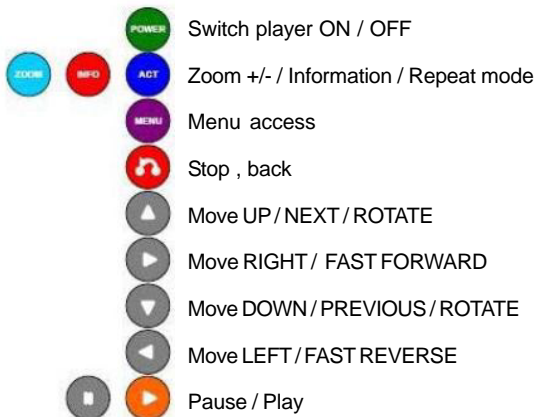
POWER Switch player ON / OFF

ZOOM INFO ACT Zoom +/- / Information / Repeat mode

MENU Menu access

Stop , back

Move UP / NEXT / ROTATE

Move RIGHT / FAST FORWARD

Move DOWN / PREVIOUS / ROTATE

Move LEFT / FAST REVERSE

Pause / Play